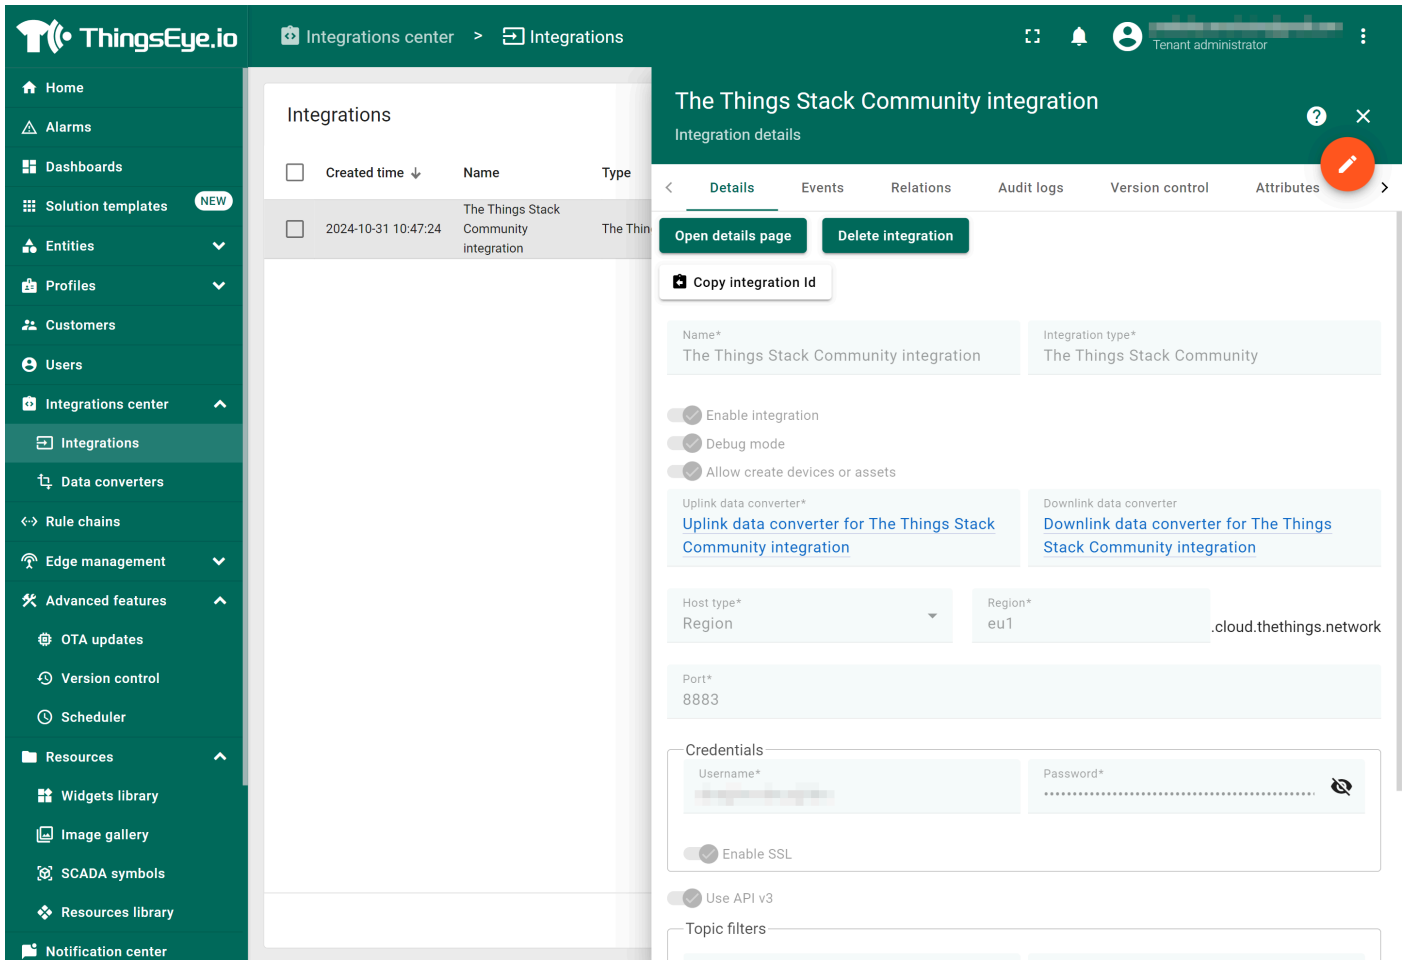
ThingsEye.io

Integrations center > Integrations

Tenant administrator

Home
Alarms
Dashboards
Solution templates NEW
Entities
Profiles
Customers
Users
Integrations center
Integrations
Data converters
Rule chains
Edge management
Advanced features
OTA updates
Version control
Scheduler
Resources
Widgets library
Image gallery
SCADA symbols
Resources library
Notification center

Integrations

| | Created time | Name | Type |
|---|---|---|---|
| | 2024-10-31 10:47:24 | The Things Stack Community integration | The Thin |

The Things Stack Community integration
Integration details

Details Events Relations Audit logs Version control Attributes

Open details page
Delete integration
Copy integration Id

Name*
The Things Stack Community integration

Integration type*
The Things Stack Community

Enable integration
Debug mode
Allow create devices or assets

Uplink data converter*
Uplink data converter for The Things Stack Community integration

Downlink data converter
Downlink data converter for The Things Stack Community integration

Host type*
Region

Region*
eu1
.cloud.thethings.network

Port*
8883

Credentials
Username*
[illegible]
Password*
••••••••••••••••••••••••••••••••••••••••••••••••

Enable SSL

Use API v3

Topic filters